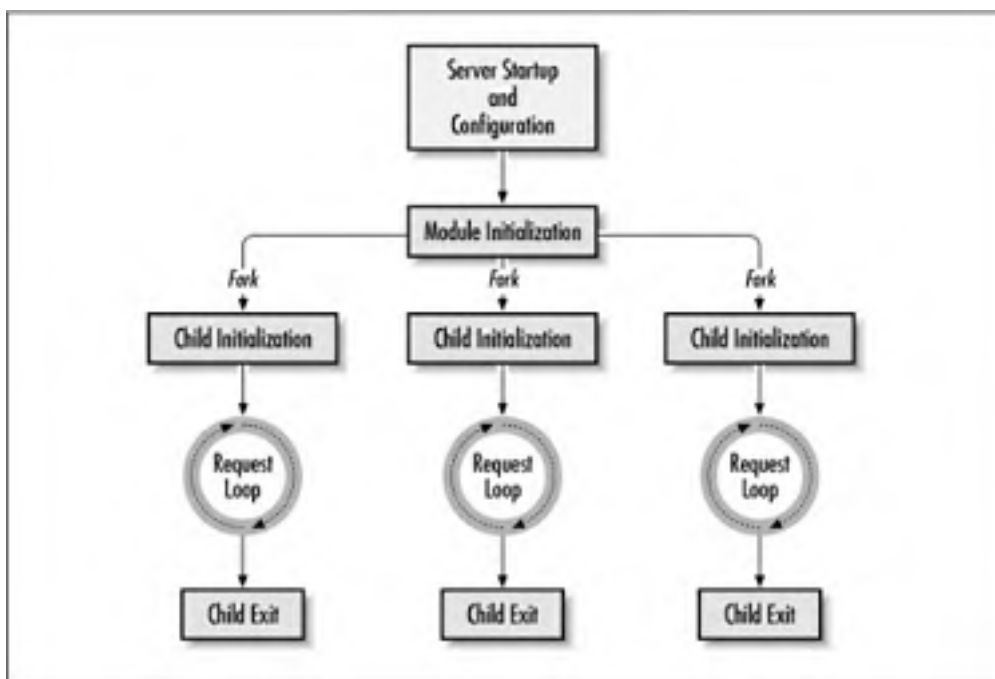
Server Startup and Configuration

Module Initialization

Fork

Fork

Fork

Child Initialization

Child Initialization

Child Initialization

Request Loop

Request Loop

Request Loop

Child Exit

Child Exit

Child Exit